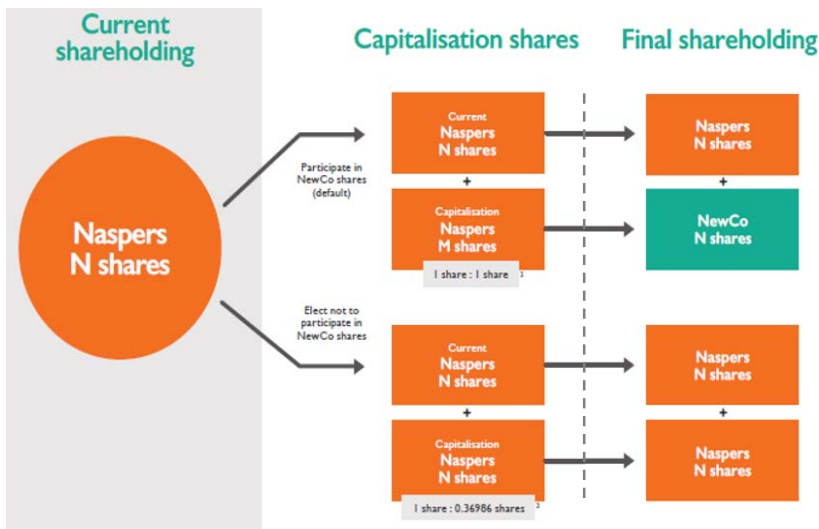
Current shareholding

Capitalisation shares

Final shareholding

Naspers N shares

Participate in NewCo shares (default)

Current Naspers N shares

+

Capitalisation Naspers M shares

1 share : 1 share 1

Naspers N shares

+

NewCo N shares

Elect not to participate in NewCo shares

Current Naspers N shares

+

Capitalisation Naspers N shares

1 share : 0.36986 shares 2

Naspers N shares

+

Naspers N shares